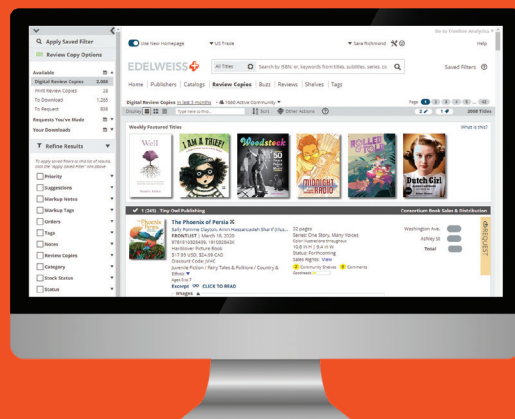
Apply Saved Filter

Review Copy Options

Available

Digital Review Copies 2,068

Print Review Copies 28

To Download 1,205

To Request 858

Requests You've Made

Your Downloads

Refine Results

Priority

Suggestions

Markup Notes

Markup Tags

Orders

Tags

Notes

Review Copies

Category

Stock Status

Status

Use New Homepage

US Trade

Sara Rohrmond

Go to Treeline Analytics

Help

EDELWEISS+

All Titles

Search by ISBN or, keywords from titles, subtitles, series, co

Saved Filters

Home | Publishers | Catalogs | Review Copies | Buzz | Reviews | Shelves | Tags

Digital Review Copies in last 3 months

Other Actions

2068 Titles

Weekly Featured Titles

What is this?

Weil

I AM A THIEF!

Woodstock

MIDNIGHT RADIO

Dutch Girl

1 (365) Tiny Owl Publishing

Consortium Book Sales & Distribution

The Phoenix of Persia

FRONTLIST | March 18, 2020

Hardcover Picture Book

$17.99 USD, $24.99 CAD

Juvenile Fiction / Fairy Tales & Folklore / Country & Ethnic

Excerpt CLICK TO READ

Images

32 pages

Status Forthcoming

Sales Rights

Community Shelves

Comments

Washington Ave.

Ashley St

Total

REQUEST